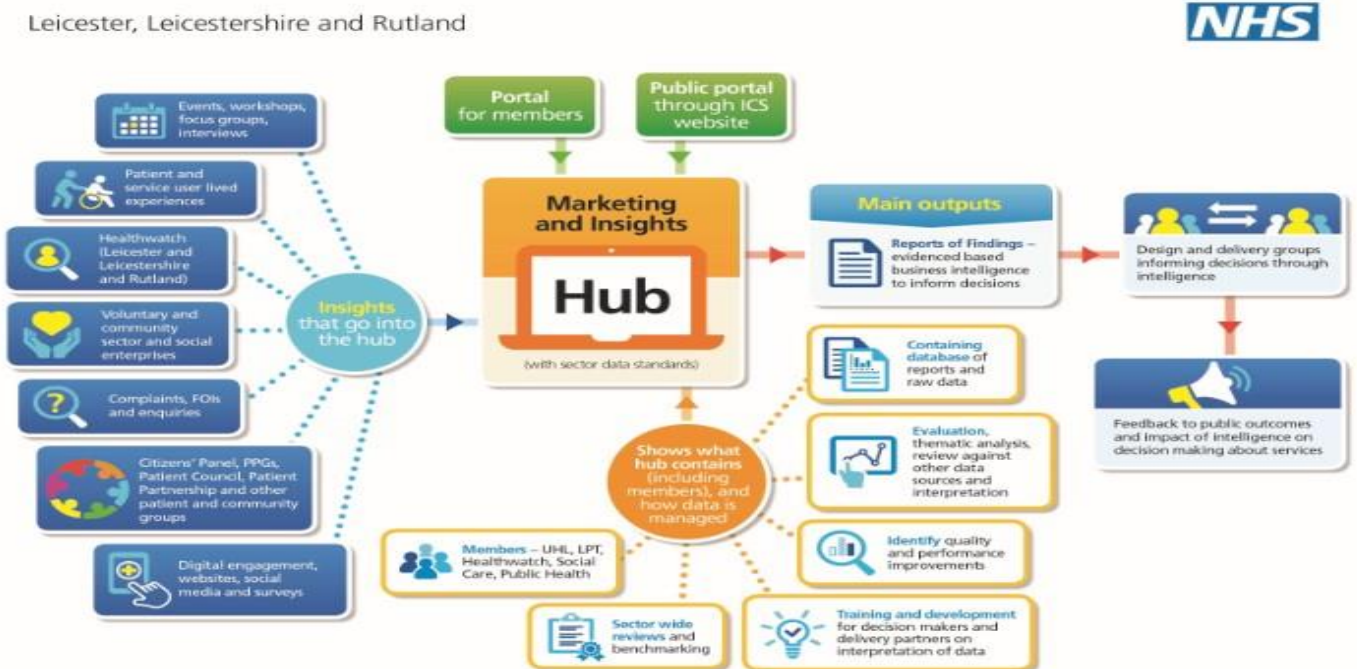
Leicester, Leicestershire and Rutland

NHS

Events, workshops, focus groups, interviews

Patient and service user lived experiences

Healthwatch (Leicester and Leicestershire and Rutland)

Voluntary and community sector and social enterprises

Complaints, FOIs and enquiries

Citizens' Panel, PPGs, Patient Council, Patient Partnership and other patient and community groups

Digital engagement, websites, social media and surveys

Insights that go into the hub

Portal for members

Public portal through ICS website

Marketing and Insights

Hub

(with sector data standards)

Main outputs

Reports of Findings – evidenced based business intelligence to inform decisions

Design and delivery groups informing decisions through intelligence

Feedback to public outcomes and impact of intelligence on decision making about services

Shows what hub contains (including members), and how data is managed

Containing database of reports and raw data

Evaluation, thematic analysis, review against other data sources and interpretation

Identify quality and performance improvements

Training and development for decision makers and delivery partners on interpretation of data

Sector wide reviews and benchmarking

Members – UHL, LPT, Healthwatch, Social Care, Public Health